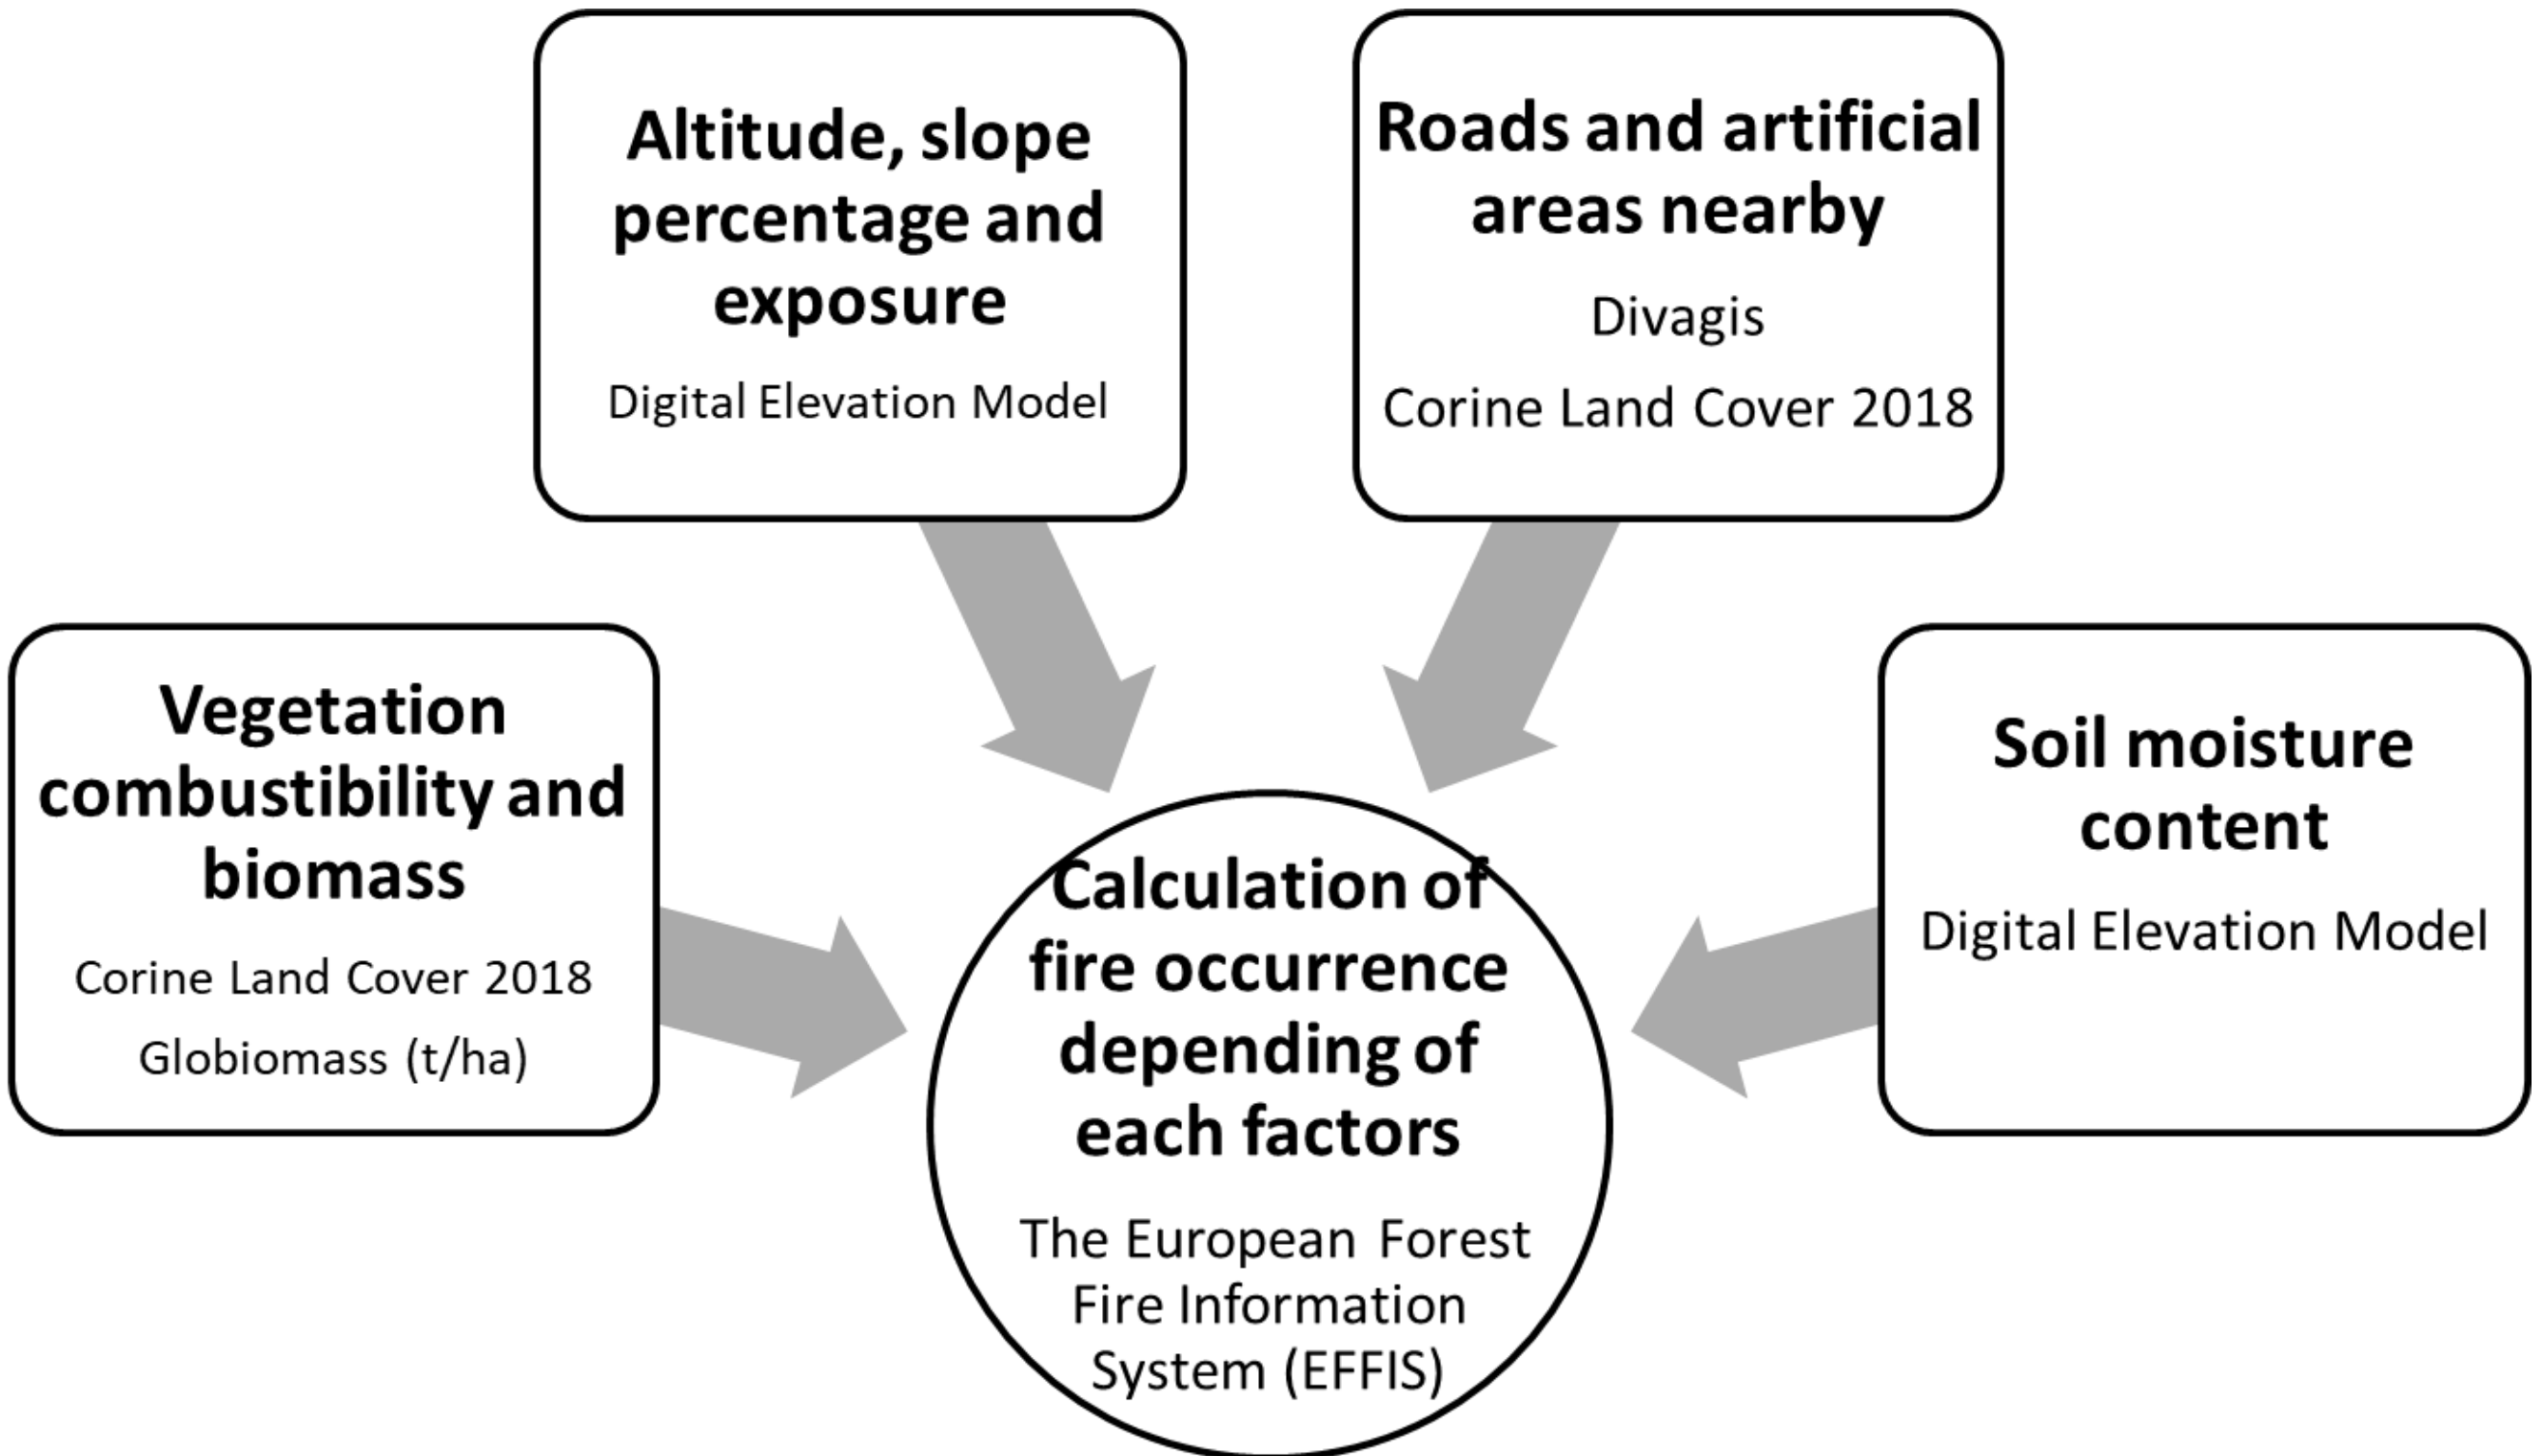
Altitude, slope percentage and exposure

Digital Elevation Model

Roads and artificial areas nearby

Divagis

Corine Land Cover 2018

Vegetation combustibility and biomass

Corine Land Cover 2018

Globiomass (t/ha)

Soil moisture content

Digital Elevation Model

Calculation of fire occurrence depending of each factors

The European Forest Fire Information System (EFFIS)